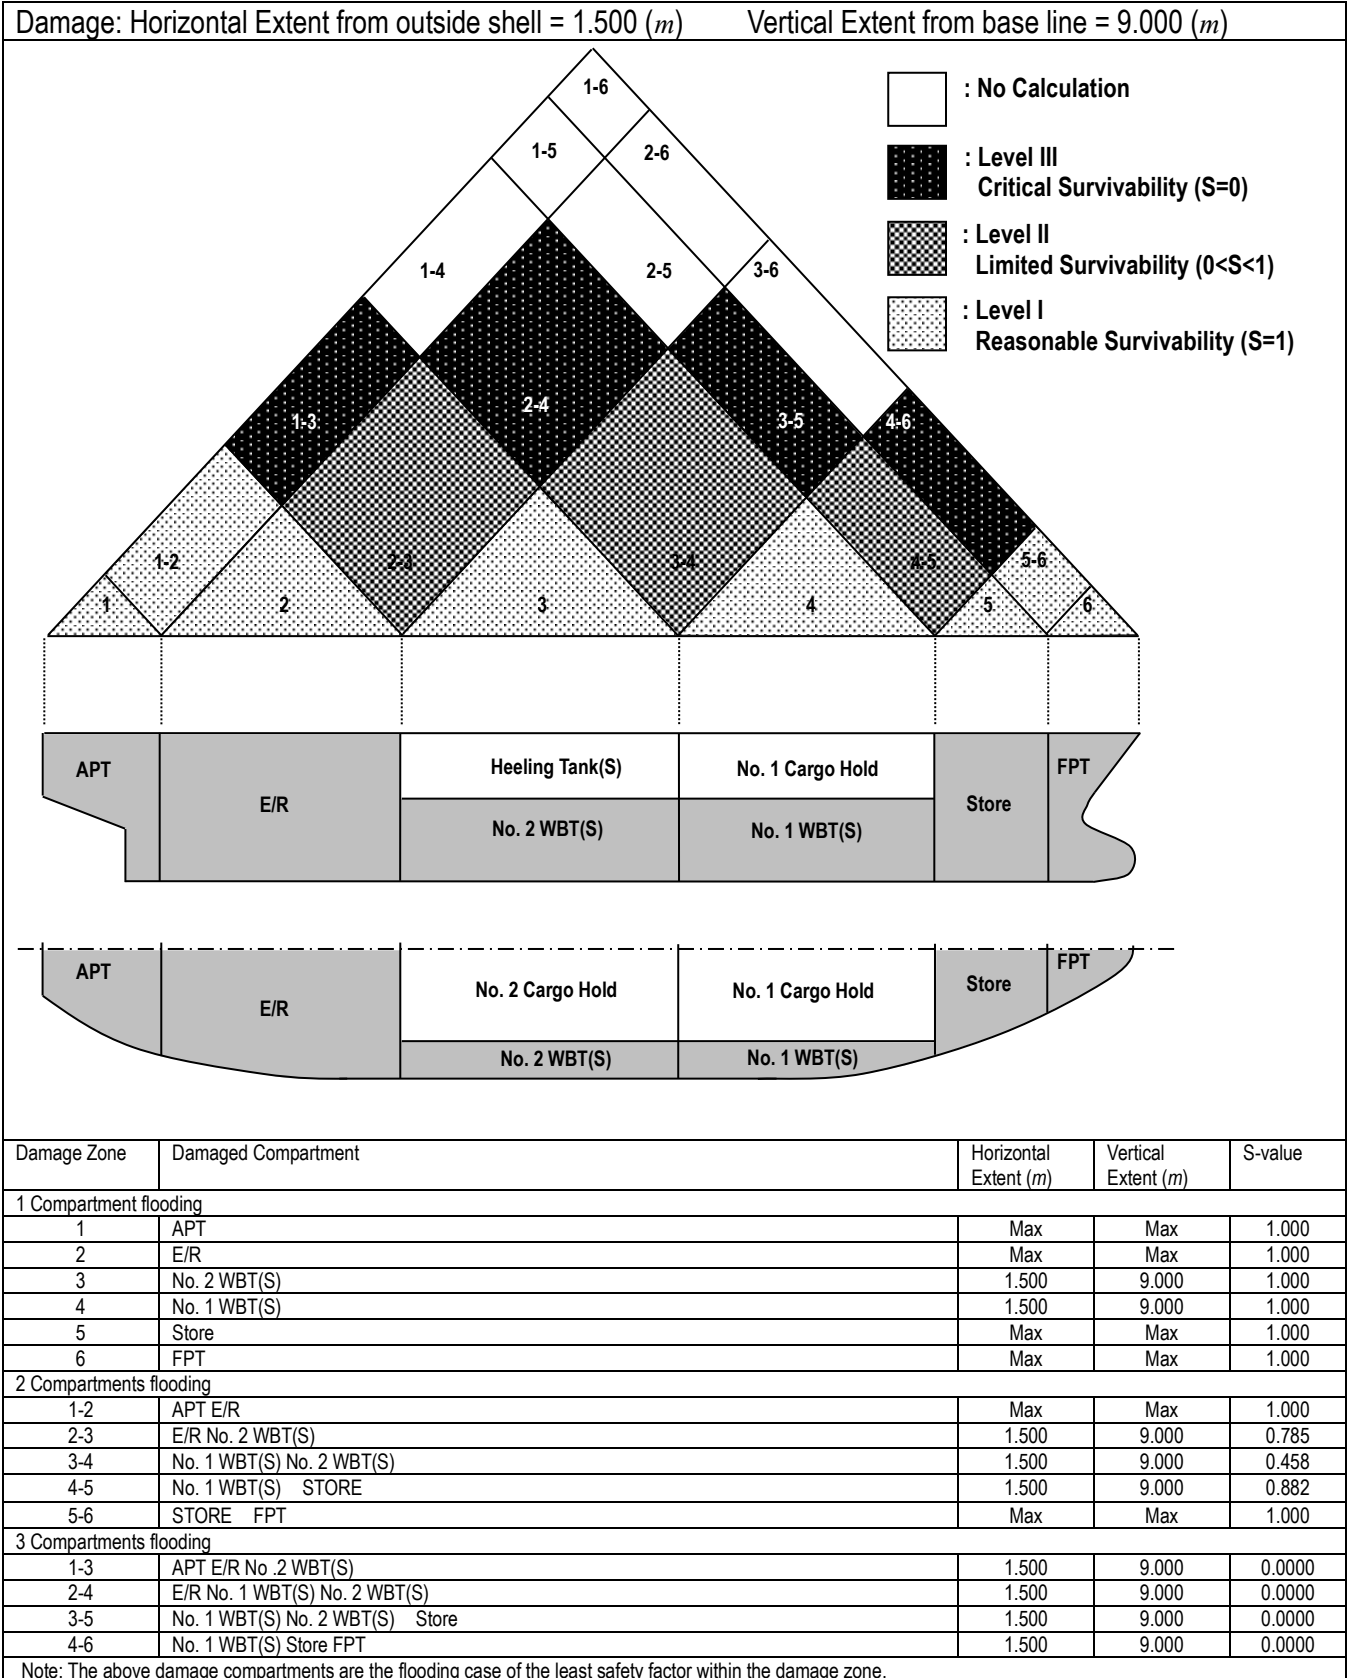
Damage: Horizontal Extent from outside shell = 1.500 ($m$)    Vertical Extent from base line = 9.000 ($m$)

1-6
1-5
2-6
1-4
2-5
3-6
1-3
2-4
3-5
4-6
1-2
2-3
3-4
4-5
5-6
1
2
3
4
5
6

: No Calculation
: Level III Critical Survivability (S=0)
: Level II Limited Survivability (0<S<1)
: Level I Reasonable Survivability (S=1)

APT
E/R
Heeling Tank(S)
No. 2 WBT(S)
No. 1 Cargo Hold
No. 1 WBT(S)
Store
FPT

APT
E/R
No. 2 Cargo Hold
No. 2 WBT(S)
No. 1 Cargo Hold
No. 1 WBT(S)
Store
FPT

| Damage Zone | Damaged Compartment | Horizontal Extent ($m$) | Vertical Extent ($m$) | S-value |
|---|---|---|---|---|
| 1 Compartment flooding | | | | |
| 1 | APT | Max | Max | 1.000 |
| 2 | E/R | Max | Max | 1.000 |
| 3 | No. 2 WBT(S) | 1.500 | 9.000 | 1.000 |
| 4 | No. 1 WBT(S) | 1.500 | 9.000 | 1.000 |
| 5 | Store | Max | Max | 1.000 |
| 6 | FPT | Max | Max | 1.000 |
| 2 Compartments flooding | | | | |
| 1-2 | APT E/R | Max | Max | 1.000 |
| 2-3 | E/R No. 2 WBT(S) | 1.500 | 9.000 | 0.785 |
| 3-4 | No. 1 WBT(S) No. 2 WBT(S) | 1.500 | 9.000 | 0.458 |
| 4-5 | No. 1 WBT(S) STORE | 1.500 | 9.000 | 0.882 |
| 5-6 | STORE FPT | Max | Max | 1.000 |
| 3 Compartments flooding | | | | |
| 1-3 | APT E/R No .2 WBT(S) | 1.500 | 9.000 | 0.0000 |
| 2-4 | E/R No. 1 WBT(S) No. 2 WBT(S) | 1.500 | 9.000 | 0.0000 |
| 3-5 | No. 1 WBT(S) No. 2 WBT(S) Store | 1.500 | 9.000 | 0.0000 |
| 4-6 | No. 1 WBT(S) Store FPT | 1.500 | 9.000 | 0.0000 |

Note: The above damage compartments are the flooding case of the least safety factor within the damage zone.